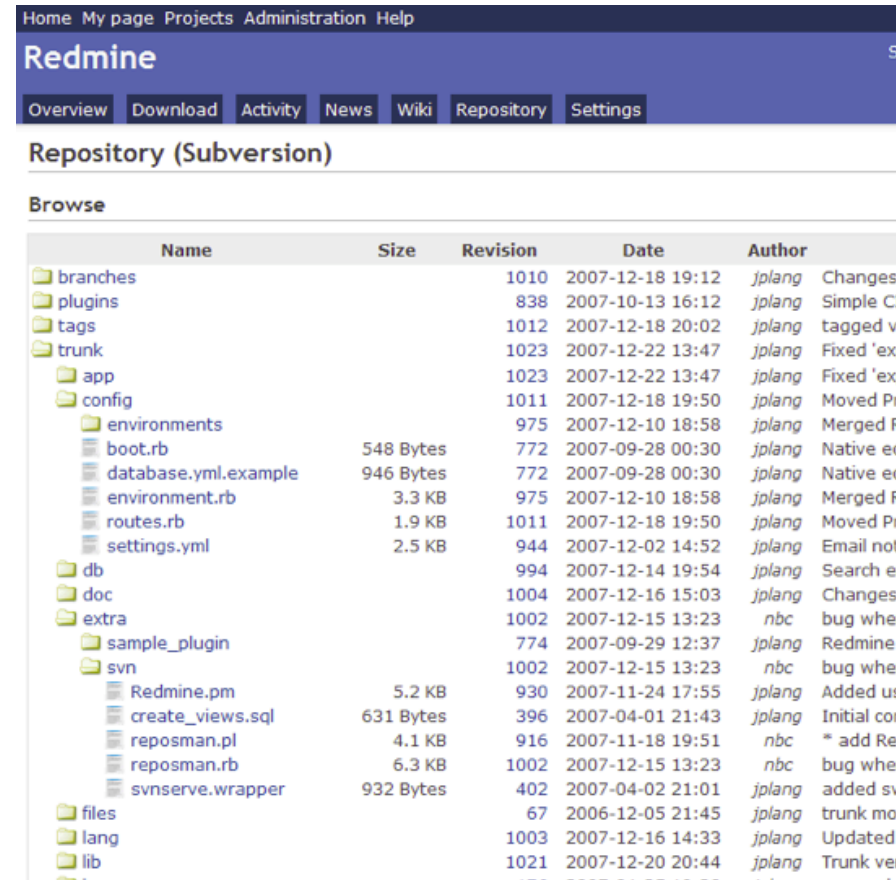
Home My page Projects Administration Help

Redmine

S

Overview Download Activity News Wiki Repository Settings

Repository (Subversion)

Browse

| Name | Size | Revision | Date | Author | |
|---|---|---|---|---|---|
| branches | | 1010 | 2007-12-18 19:12 | jplang | Changes |
| plugins | | 838 | 2007-10-13 16:12 | jplang | Simple C |
| tags | | 1012 | 2007-12-18 20:02 | jplang | tagged v |
| trunk | | 1023 | 2007-12-22 13:47 | jplang | Fixed 'ex |
| app | | 1023 | 2007-12-22 13:47 | jplang | Fixed 'ex |
| config | | 1011 | 2007-12-18 19:50 | jplang | Moved P |
| environments | | 975 | 2007-12-10 18:58 | jplang | Merged |
| boot.rb | 548 Bytes | 772 | 2007-09-28 00:30 | jplang | Native e |
| database.yml.example | 946 Bytes | 772 | 2007-09-28 00:30 | jplang | Native e |
| environment.rb | 3.3 KB | 975 | 2007-12-10 18:58 | jplang | Merged |
| routes.rb | 1.9 KB | 1011 | 2007-12-18 19:50 | jplang | Moved P |
| settings.yml | 2.5 KB | 944 | 2007-12-02 14:52 | jplang | Email no |
| db | | 994 | 2007-12-14 19:54 | jplang | Search e |
| doc | | 1004 | 2007-12-16 15:03 | jplang | Changes |
| extra | | 1002 | 2007-12-15 13:23 | nbc | bug whe |
| sample_plugin | | 774 | 2007-09-29 12:37 | jplang | Redmine |
| svn | | 1002 | 2007-12-15 13:23 | nbc | bug whe |
| Redmine.pm | 5.2 KB | 930 | 2007-11-24 17:55 | jplang | Added u |
| create_views.sql | 631 Bytes | 396 | 2007-04-01 21:43 | jplang | Initial co |
| reposman.pl | 4.1 KB | 916 | 2007-11-18 19:51 | nbc | * add Re |
| reposman.rb | 6.3 KB | 1002 | 2007-12-15 13:23 | nbc | bug whe |
| svnserve.wrapper | 932 Bytes | 402 | 2007-04-02 21:01 | jplang | added s |
| files | | 67 | 2006-12-05 21:45 | jplang | trunk mo |
| lang | | 1003 | 2007-12-16 14:33 | jplang | Updated |
| lib | | 1021 | 2007-12-20 20:44 | jplang | Trunk ve |